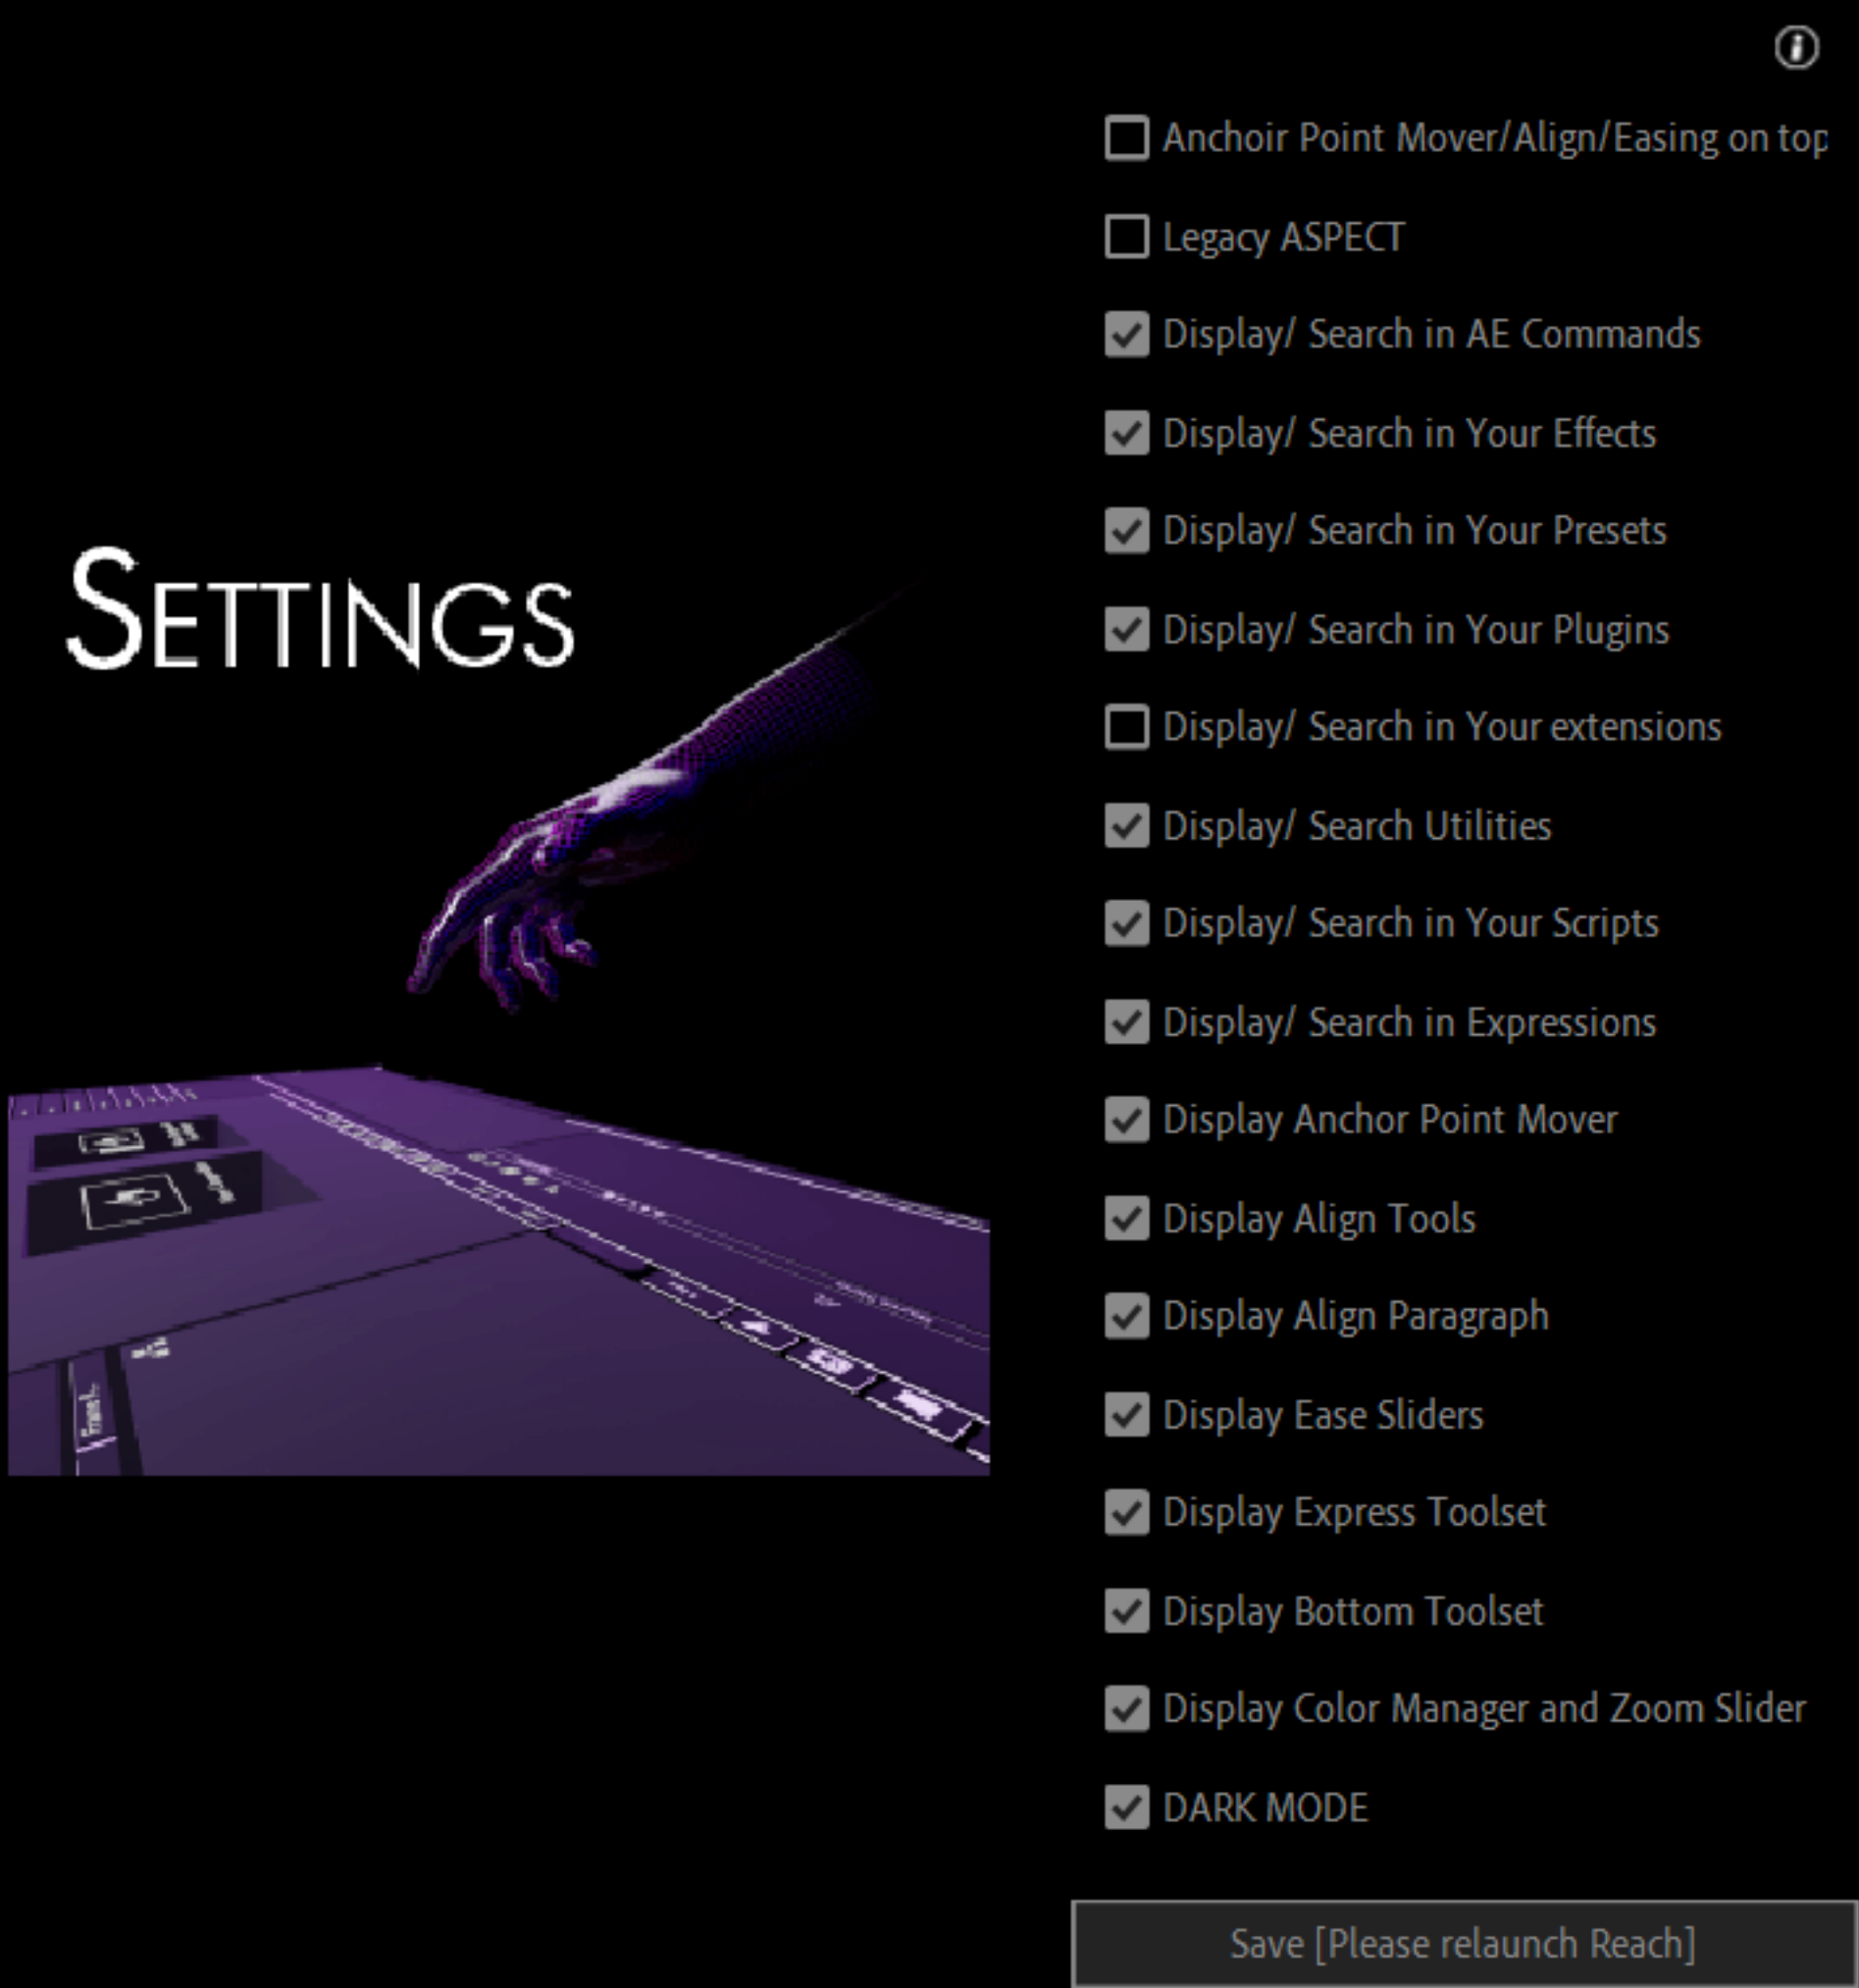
SETTINGS

Anchoir Point Mover/Align/Easing on top

Legacy ASPECT

Display/ Search in AE Commands

Display/ Search in Your Effects

Display/ Search in Your Presets

Display/ Search in Your Plugins

Display/ Search in Your extensions

Display/ Search Utilities

Display/ Search in Your Scripts

Display/ Search in Expressions

Display Anchor Point Mover

Display Align Tools

Display Align Paragraph

Display Ease Sliders

Display Express Toolset

Display Bottom Toolset

Display Color Manager and Zoom Slider

DARK MODE

Save [Please relaunch Reach]